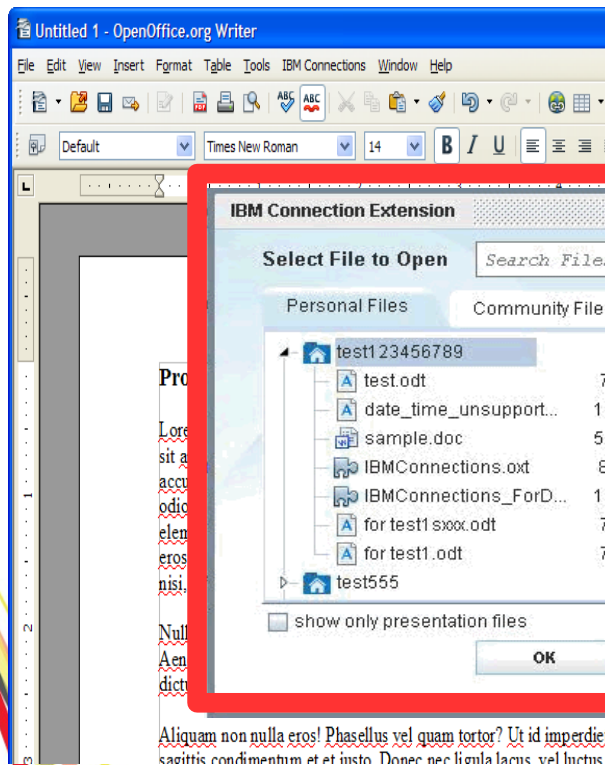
Untitled 1 - OpenOffice.org Writer

File Edit View Insert Format Table Tools IBM Connections Window Help

Default | Times New Roman | 14 | B I U

IBM Connection Extension

Select File to Open | Search File

Personal Files | Community File

test123456789
test.odt 7
date_time_unsupport... 1
sample.doc 5
IBMConnections.oxt 8
IBMConnections_ForD... 1
for test1sxxx.odt 7
for test1.odt 7
test555

show only presentation files

OK

Pro

Lore sit a accu odio elem eros nisi,

Null Aen dict

Aliquam non nulla eros! Phasellus vel quam tortor? Ut id imperdie sagittis condimentum et et justo. Donec nec ligula lacus, vel luctus